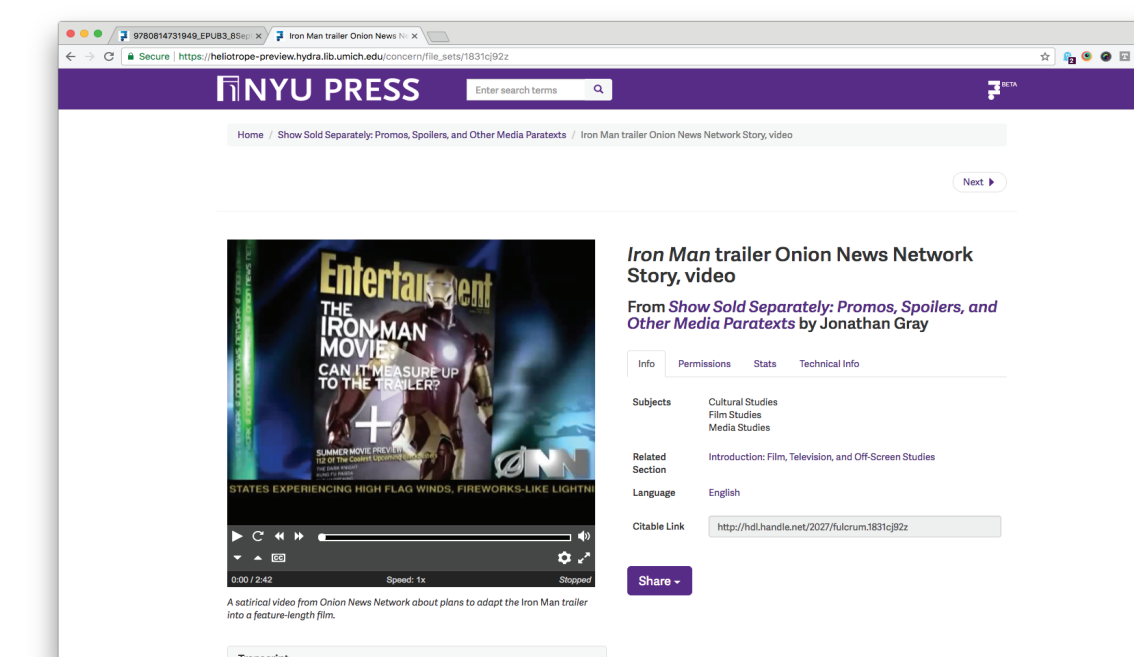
9780814731949_EPUB3_8Sep ×
Iron Man trailer Onion News N ×

Secure | https://heliotrope-preview.hydra.lib.umich.edu/concern/file_sets/1831cj92z

NYU PRESS
Enter search terms
BETA

Home / Show Sold Separately: Promos, Spoilers, and Other Media Paratexts / Iron Man trailer Onion News Network Story, video

Next

Entertainment
THE IRON MAN MOVIE: CAN IT MEASURE UP TO THE TRAILER?
SUMMER MOVIE PREVIEW
112 Of The Coolest Upcoming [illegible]
THE DARK KNIGHT
KUNG FU PANDA
ONN
STATES EXPERIENCING HIGH FLAG WINDS, FIREWORKS-LIKE LIGHTNI

CC
0:00 / 2:42
Speed: 1x
Stopped

A satirical video from Onion News Network about plans to adapt the Iron Man trailer into a feature-length film.

Transcript

Iron Man trailer Onion News Network Story, video

From Show Sold Separately: Promos, Spoilers, and Other Media Paratexts by Jonathan Gray

Info | Permissions | Stats | Technical Info

| | |
|---|---|
| Subjects | Cultural Studies<br>Film Studies<br>Media Studies |
| Related Section | Introduction: Film, Television, and Off-Screen Studies |
| Language | English |
| Citable Link | http://hdl.handle.net/2027/fulcrum.1831cj92z |

Share